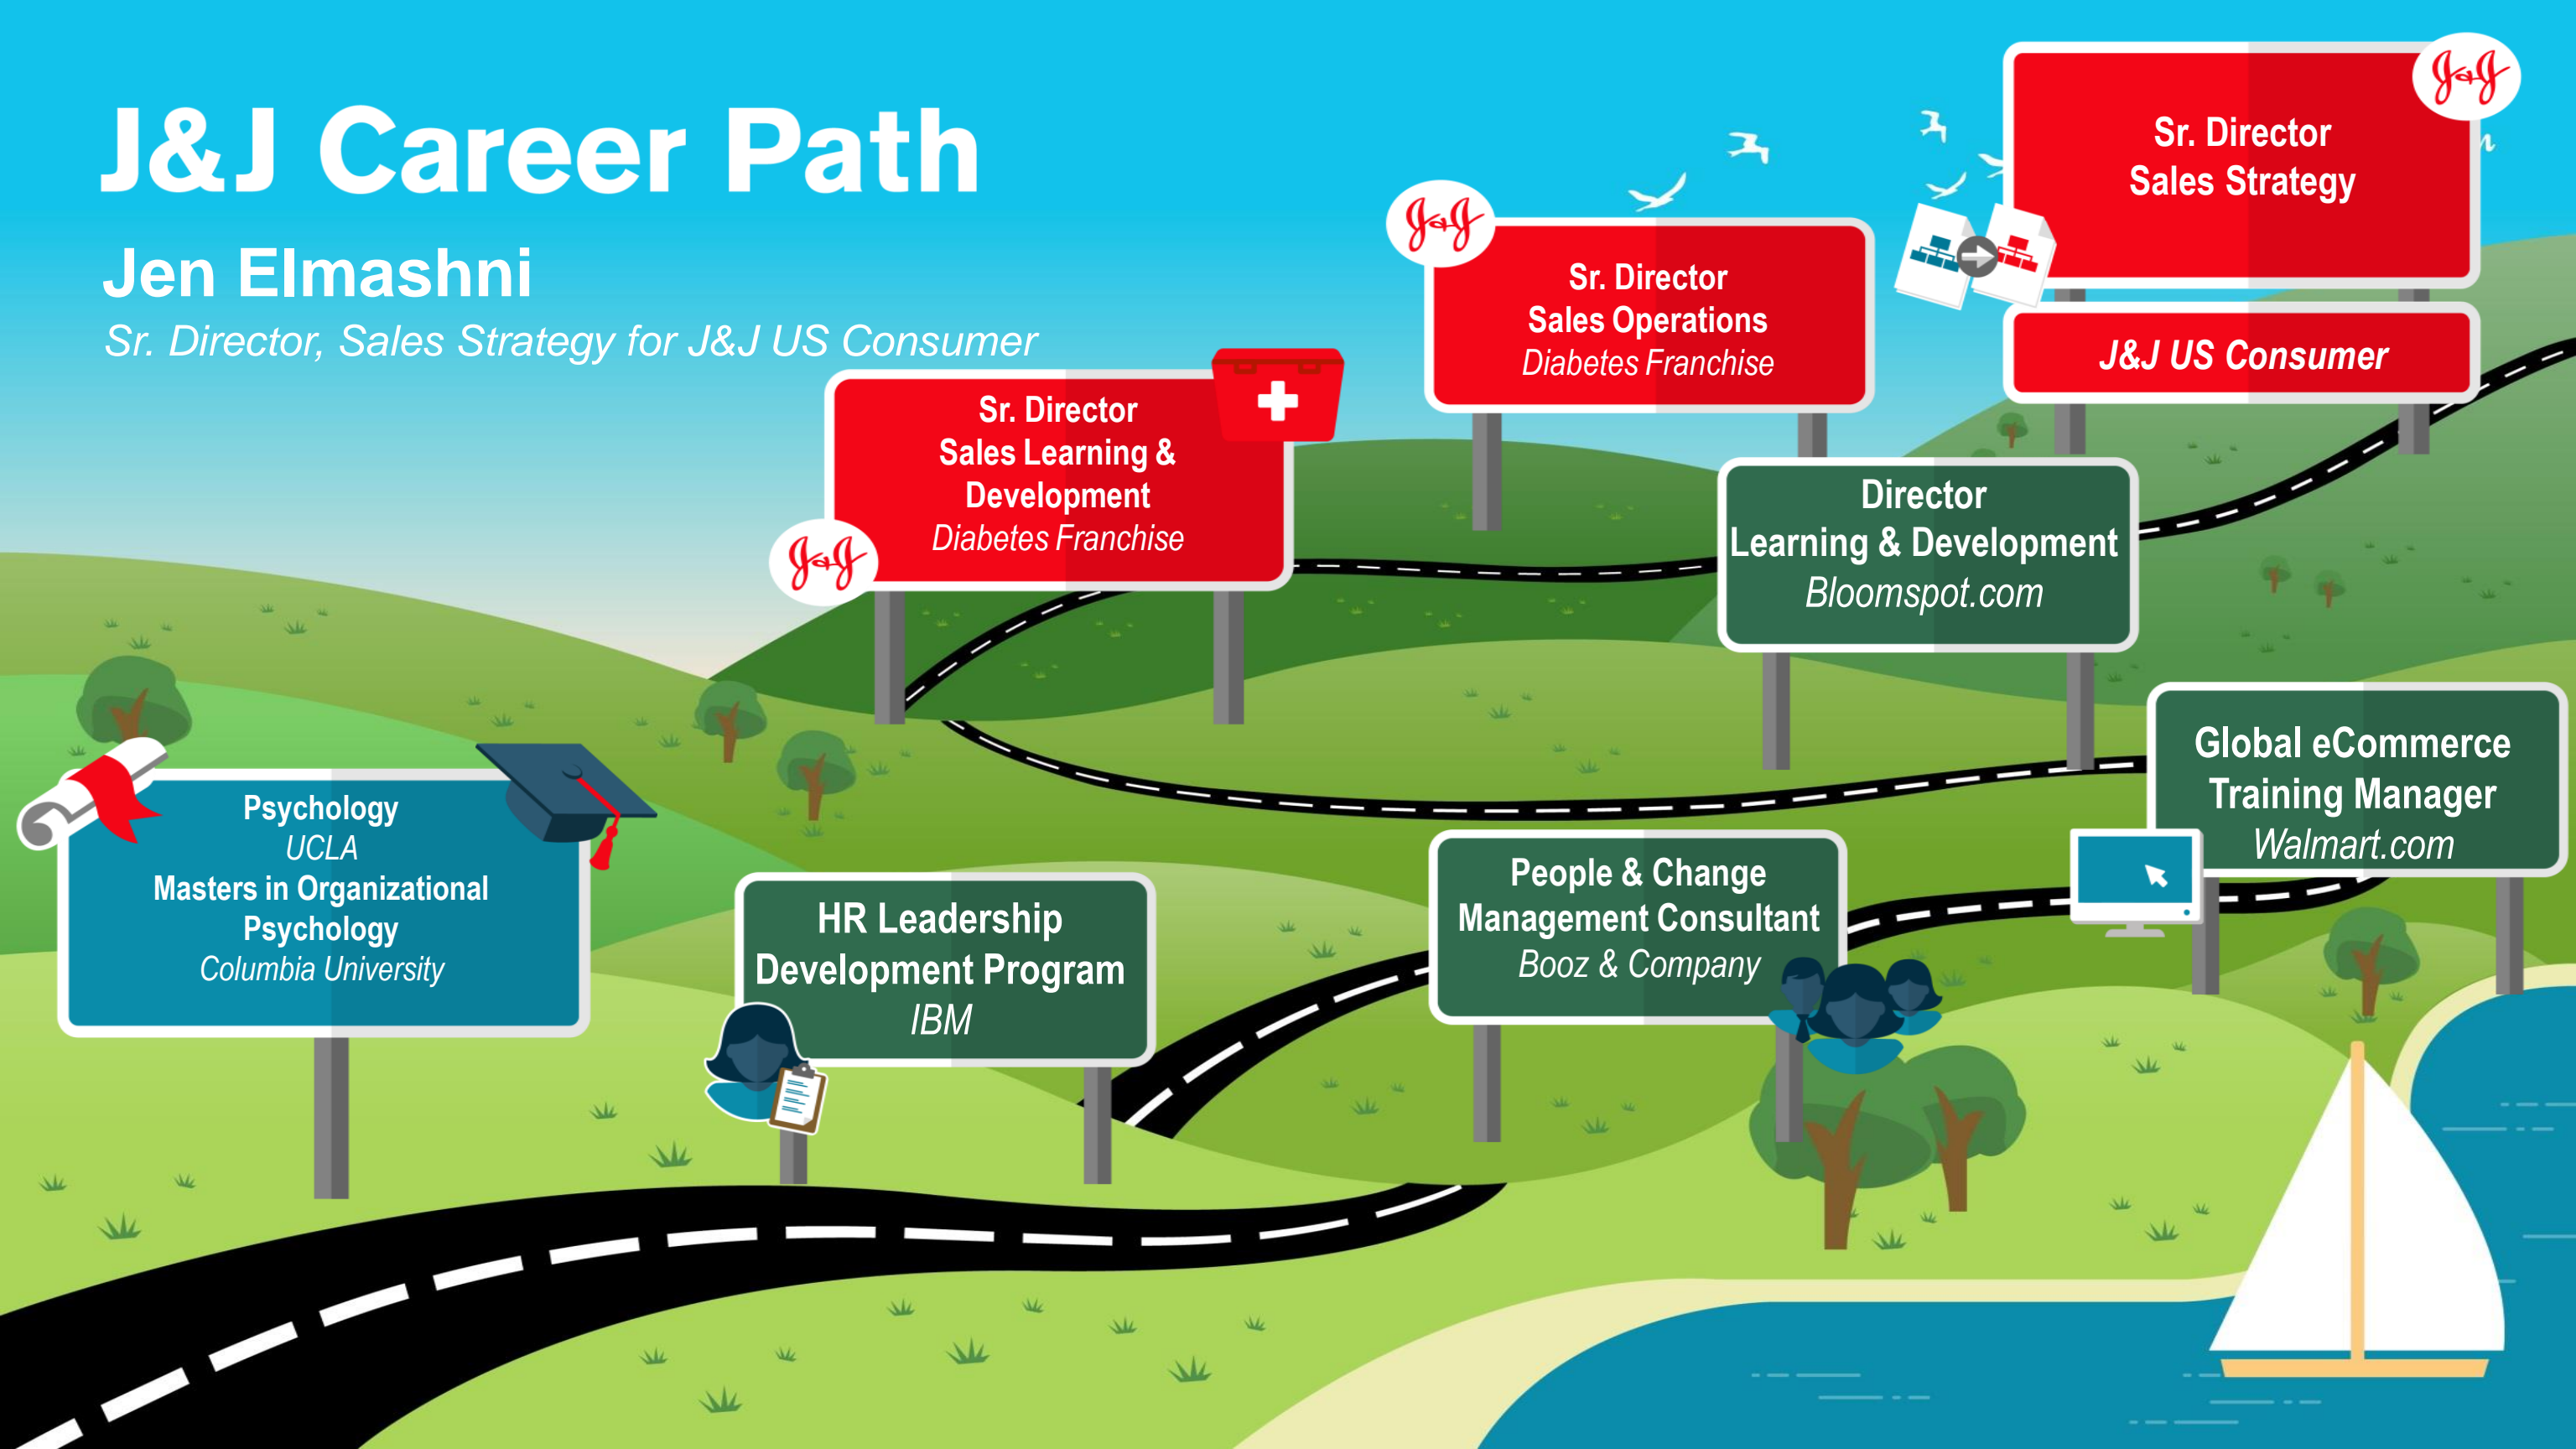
J&J Career Path

Jen Elmashni

Sr. Director, Sales Strategy for J&J US Consumer

Psychology
UCLA
Masters in Organizational Psychology
Columbia University

HR Leadership Development Program
IBM

People & Change Management Consultant
Booz & Company

Global eCommerce Training Manager
Walmart.com

Director
Learning & Development
Bloomspot.com

J&J
Sr. Director
Sales Learning & Development
Diabetes Franchise

J&J
Sr. Director
Sales Operations
Diabetes Franchise

J&J
Sr. Director
Sales Strategy

J&J US Consumer